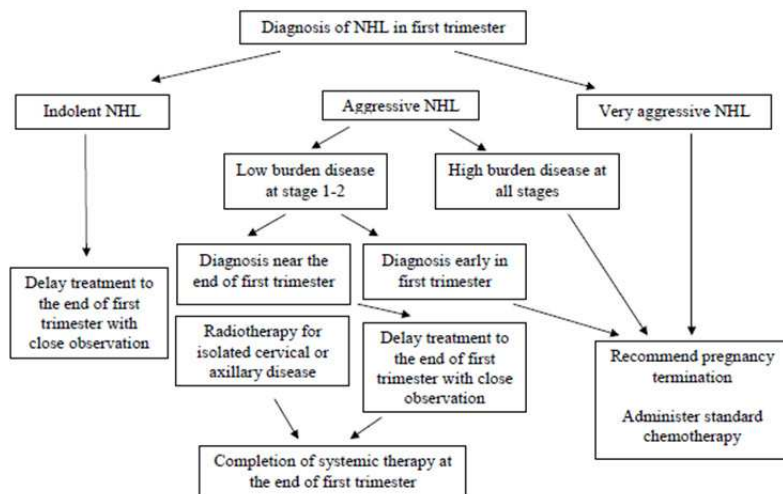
Diagnosis of NHL in first trimester

Indolent NHL

Aggressive NHL

Very aggressive NHL

Low burden disease at stage 1-2

High burden disease at all stages

Delay treatment to the end of first trimester with close observation

Diagnosis near the end of first trimester

Diagnosis early in first trimester

Radiotherapy for isolated cervical or axillary disease

Delay treatment to the end of first trimester with close observation

Recommend pregnancy termination

Administer standard chemotherapy

Completion of systemic therapy at the end of first trimester